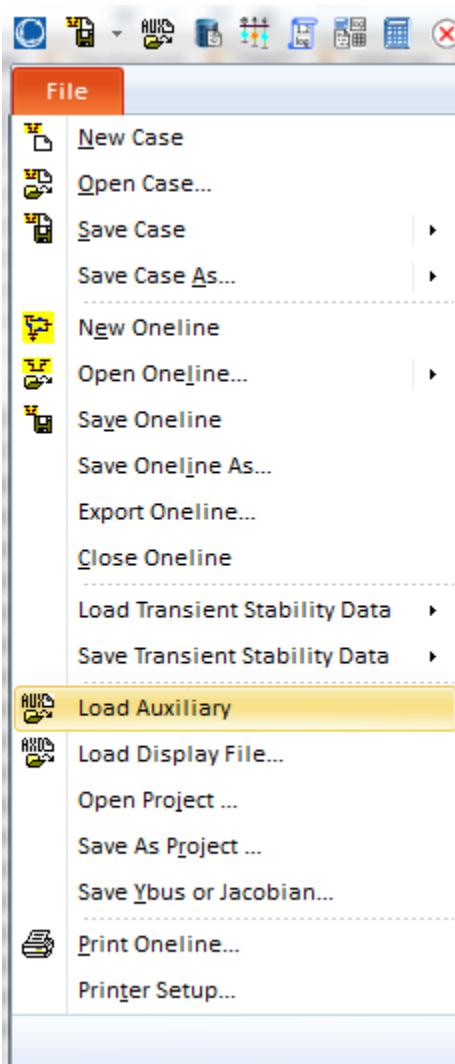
File

New Case
Open Case...
Save Case
Save Case As...
New Oneline
Open Oneline...
Save Oneline
Save Oneline As...
Export Oneline...
Close Oneline
Load Transient Stability Data
Save Transient Stability Data
Load Auxiliary
Load Display File...
Open Project ...
Save As Project ...
Save Ybus or Jacobian...
Print Oneline...
Printer Setup...